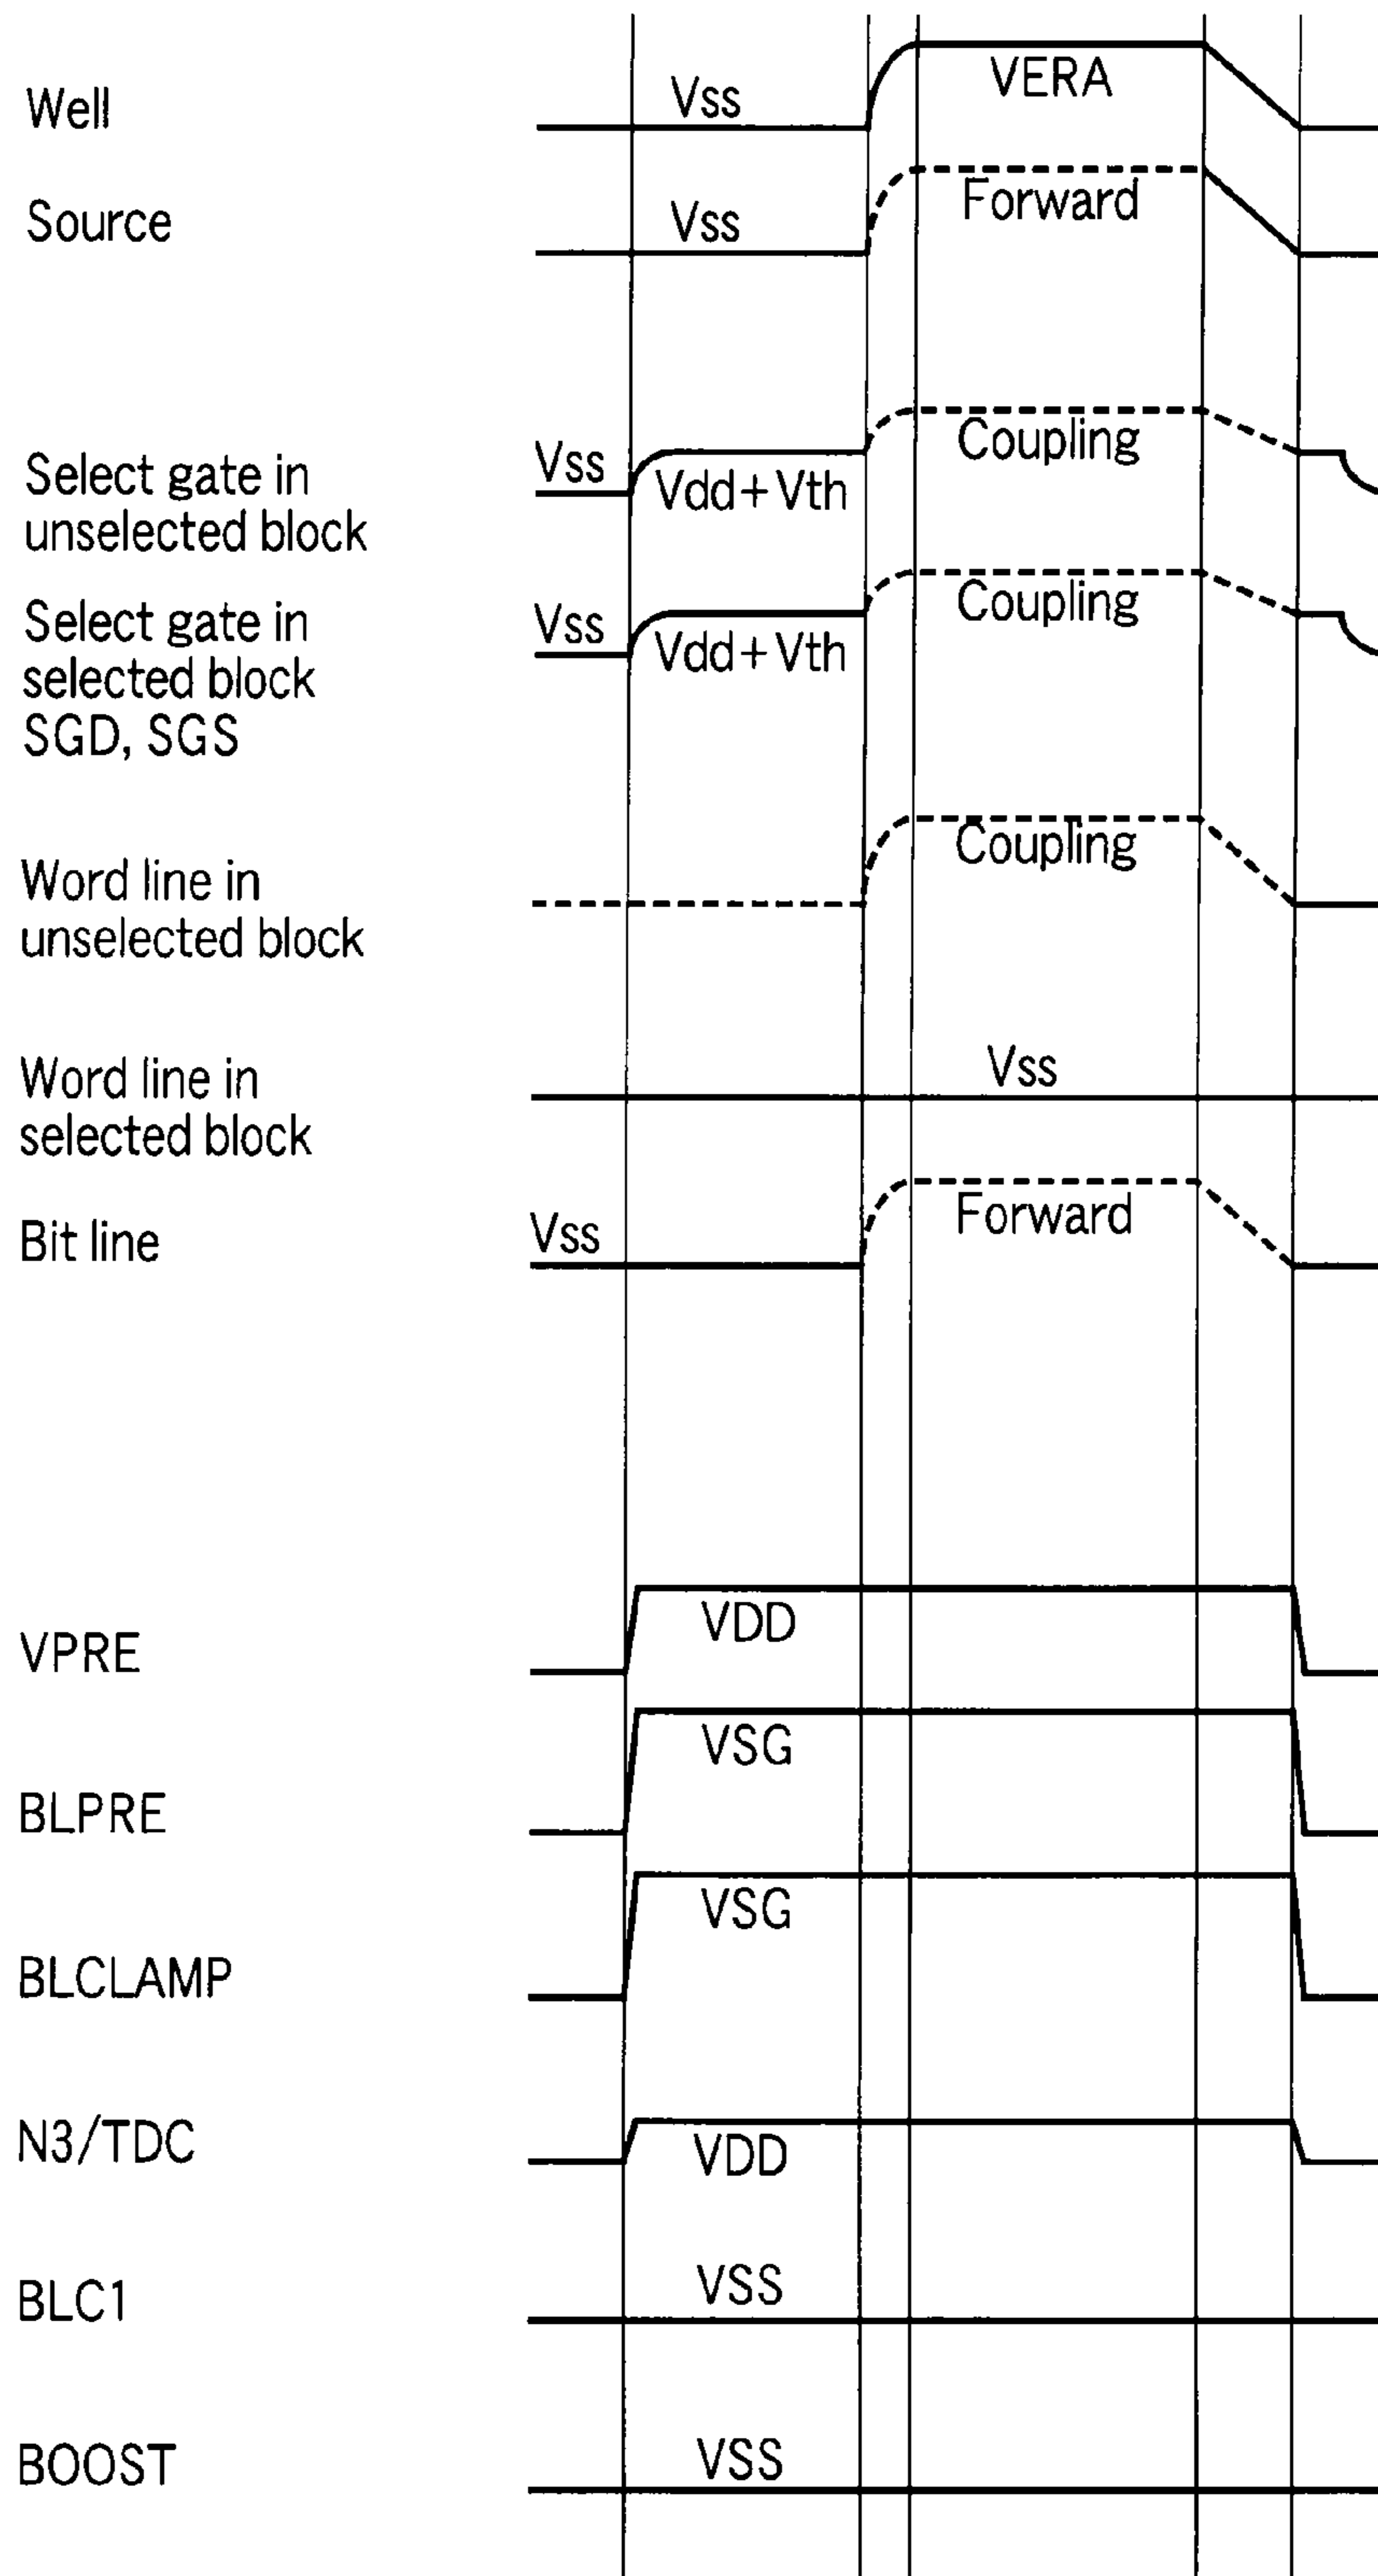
Well
Vss
VERA

Source
Vss
Forward

Select gate in unselected block
Vss
Vdd+Vth
Coupling

Select gate in selected block SGD, SGS
Vss
Vdd+Vth
Coupling

Word line in unselected block
Coupling

Word line in selected block
Vss

Bit line
Vss
Forward

VPRE
VDD

BLPRE
VSG

BLCLAMP
VSG

N3/TDC
VDD

BLC1
VSS

BOOST
VSS